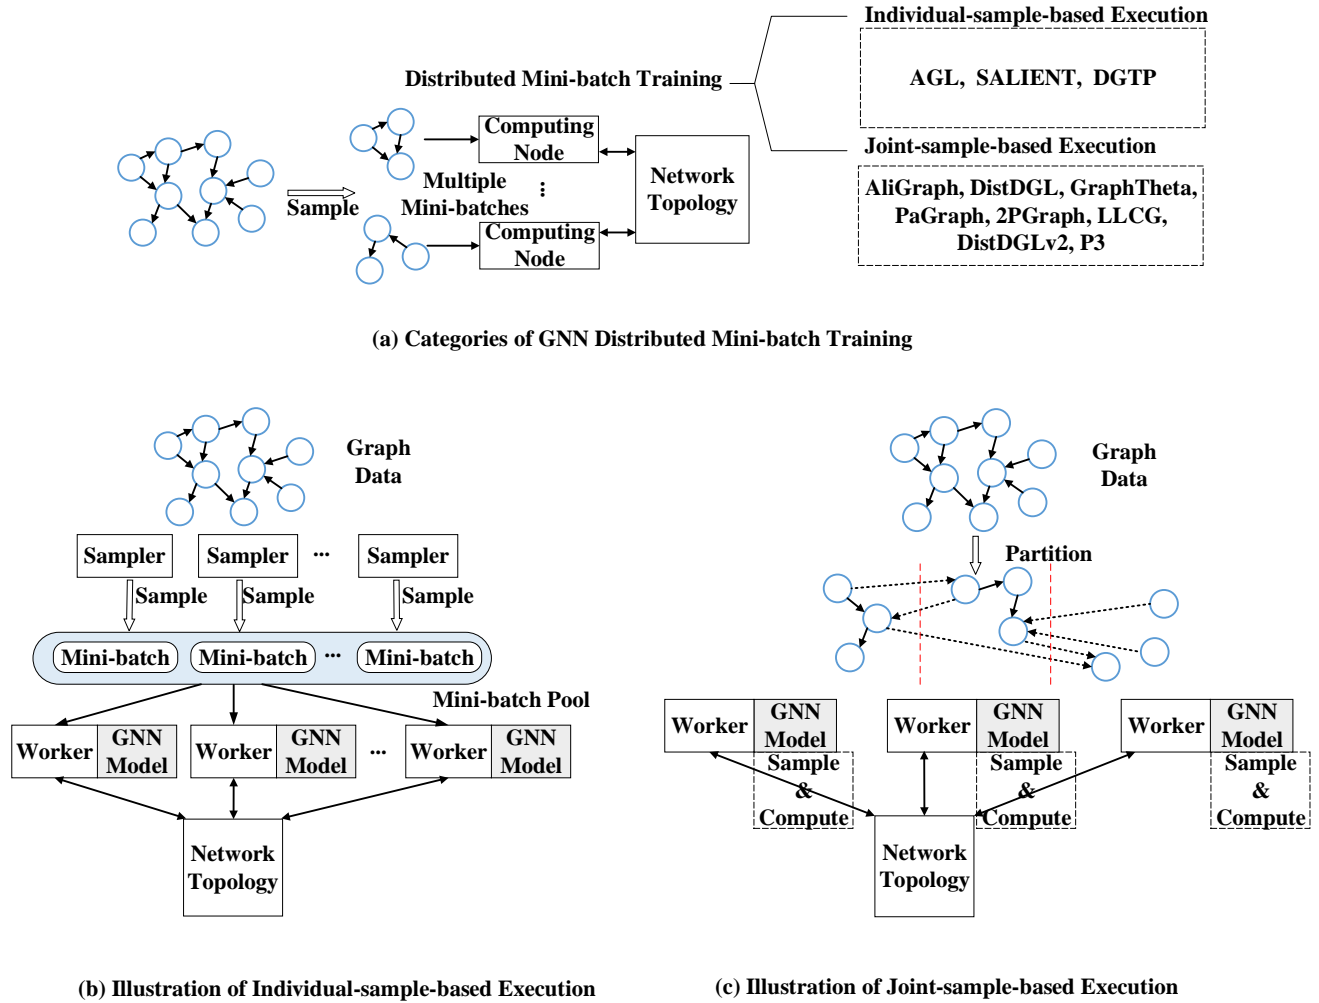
Individual-sample-based Execution

Distributed Mini-batch Training

AGL, SALIENT, DGTP

Joint-sample-based Execution

AliGraph, DistDGL, GraphTheta, PaGraph, 2PGraph, LLCG, DistDGLv2, P3

Computing Node

Sample

Multiple Mini-batches

Computing Node

Network Topology

(a) Categories of GNN Distributed Mini-batch Training

Graph Data

Sampler

Sampler

···

Sampler

Sample

Sample

Sample

Mini-batch

Mini-batch

···

Mini-batch

Mini-batch Pool

Worker

GNN Model

Worker

GNN Model

···

Worker

GNN Model

Network Topology

(b) Illustration of Individual-sample-based Execution

Graph Data

Partition

Worker

GNN Model

Sample & Compute

Worker

GNN Model

Sample & Compute

Worker

GNN Model

Sample & Compute

Network Topology

(c) Illustration of Joint-sample-based Execution